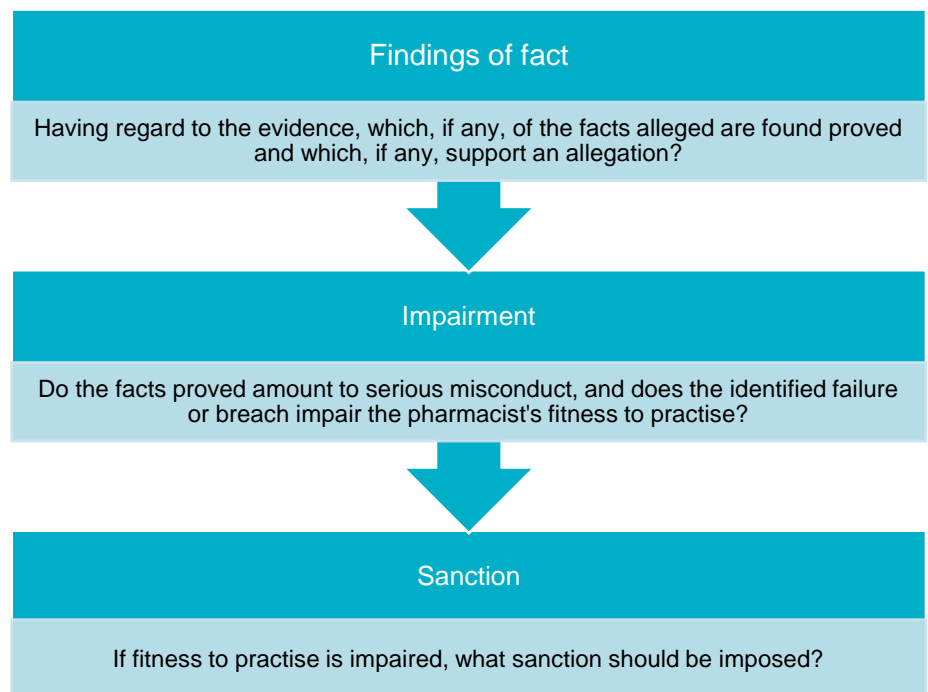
Findings of fact

Having regard to the evidence, which, if any, of the facts alleged are found proved and which, if any, support an allegation?

Impairment

Do the facts proved amount to serious misconduct, and does the identified failure or breach impair the pharmacist's fitness to practise?

Sanction

If fitness to practise is impaired, what sanction should be imposed?